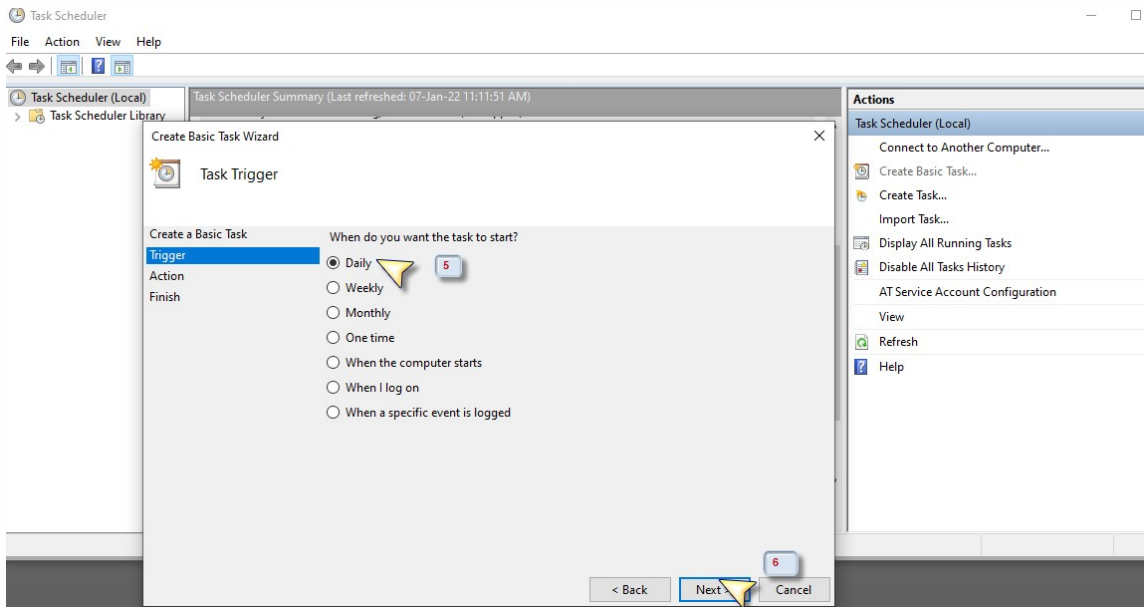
Task Scheduler

File Action View Help

Task Scheduler (Local)
Task Scheduler Library

Task Scheduler Summary (Last refreshed: 07-Jan-22 11:11:51 AM)

Create Basic Task Wizard

Task Trigger

Create a Basic Task
Trigger
Action
Finish

When do you want the task to start?

Daily
Weekly
Monthly
One time
When the computer starts
When I log on
When a specific event is logged

5

6

< Back
Next >
Cancel

Actions

Task Scheduler (Local)
Connect to Another Computer...
Create Basic Task...
Create Task...
Import Task...
Display All Running Tasks
Disable All Tasks History
AT Service Account Configuration
View
Refresh
Help